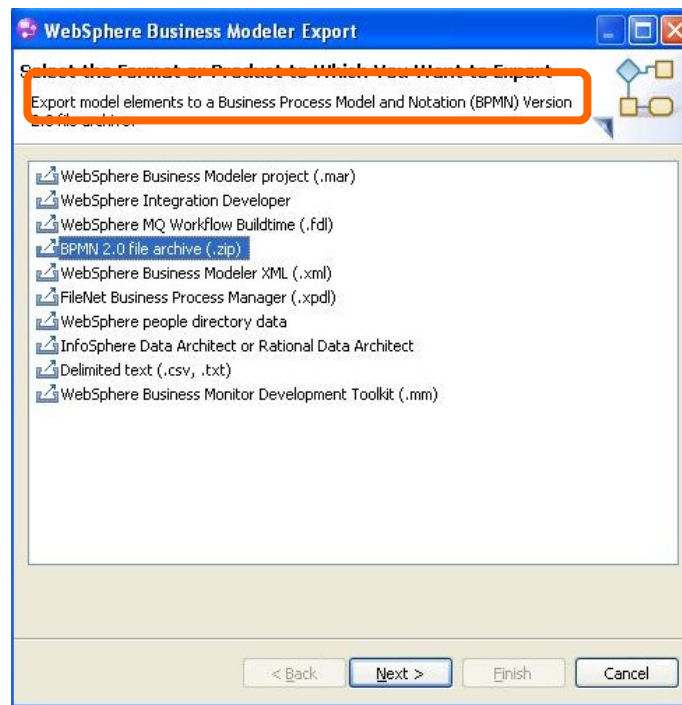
WebSphere Business Modeler Export

Select the Format or Product to Which You Want to Export

Export model elements to a Business Process Model and Notation (BPMN) Version 2.0 file archive.

WebSphere Business Modeler project (.mar)
WebSphere Integration Developer
WebSphere MQ Workflow Buildtime (.fdl)
BPMN 2.0 file archive (.zip)
WebSphere Business Modeler XML (.xml)
FileNet Business Process Manager (.xpdl)
WebSphere people directory data
InfoSphere Data Architect or Rational Data Architect
Delimited text (.csv, .txt)
WebSphere Business Monitor Development Toolkit (.mm)

< Back
Next >
Finish
Cancel